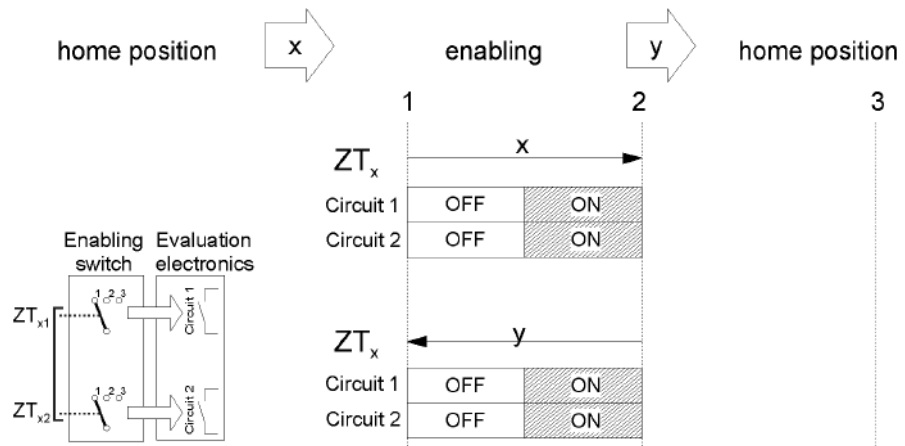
home position x enabling y home position

1 2 3

$ZT_x$ x

| Circuit 1 | OFF | ON |
|---|---|---|
| Circuit 2 | OFF | ON |

Enabling switch Evaluation electronics

$ZT_{x1}$ 1 2 3 Circuit 1

$ZT_{x2}$ 1 2 3 Circuit 2

$ZT_x$ y

| Circuit 1 | OFF | ON |
|---|---|---|
| Circuit 2 | OFF | ON |